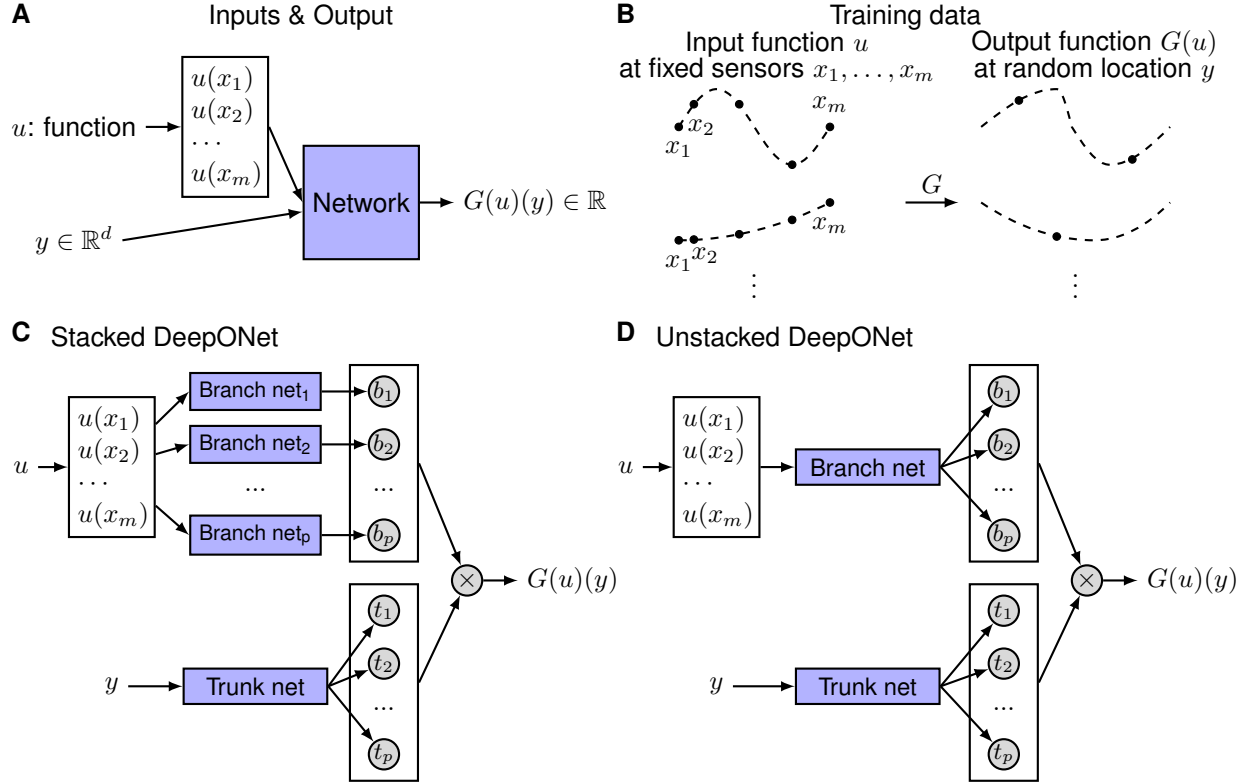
A Inputs & Output

$u(x_1)$
$u(x_2)$
$\cdots$
$u(x_m)$

$u$: function

Network

$G(u)(y) \in \mathbb{R}$

$y \in \mathbb{R}^d$

B Training data

Input function $u$ at fixed sensors $x_1, \ldots, x_m$

Output function $G(u)$ at random location $y$

$x_2$
$x_1$
$x_m$

$G$

$x_1$ $x_2$
$x_m$

$\vdots$
$\vdots$

C Stacked DeepONet

$u$

$u(x_1)$
$u(x_2)$
$\cdots$
$u(x_m)$

Branch net$_1$
Branch net$_2$
...
Branch net$_p$

$b_1$
$b_2$
...
$b_p$

$\times$

$G(u)(y)$

$y$

Trunk net

$t_1$
$t_2$
...
$t_p$

D Unstacked DeepONet

$u$

$u(x_1)$
$u(x_2)$
$\cdots$
$u(x_m)$

Branch net

$b_1$
$b_2$
...
$b_p$

$\times$

$G(u)(y)$

$y$

Trunk net

$t_1$
$t_2$
...
$t_p$